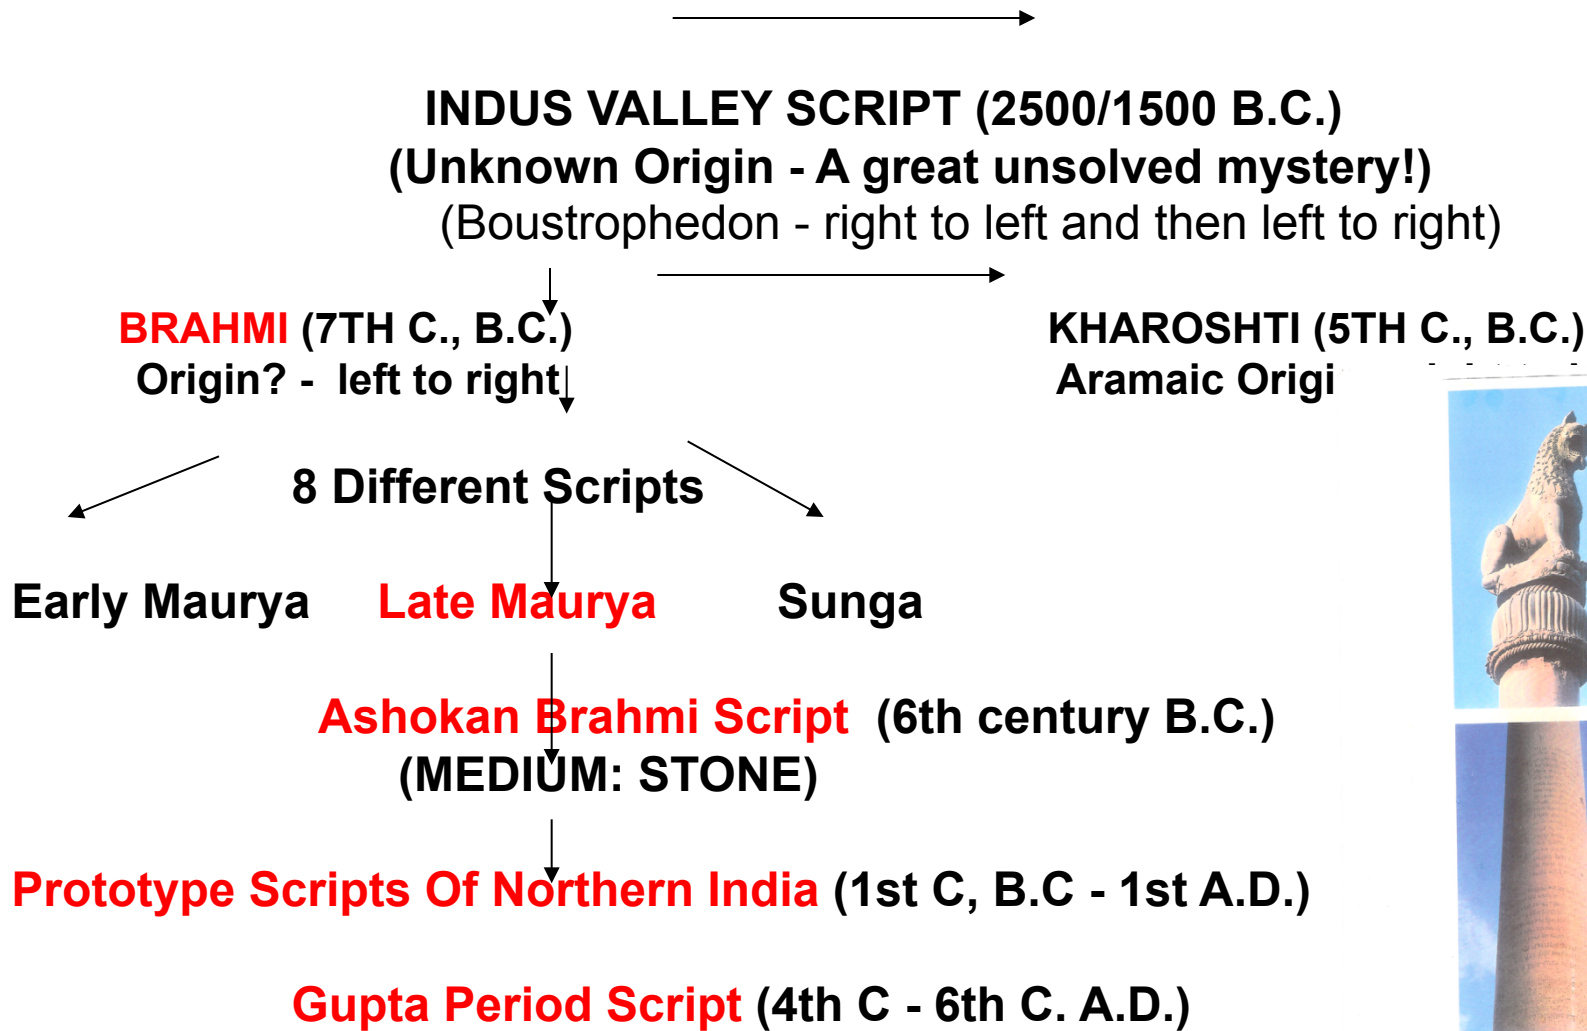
INDUS VALLEY SCRIPT (2500/1500 B.C.)
(Unknown Origin - A great unsolved mystery!)
(Boustrophedon - right to left and then left to right)

BRAHMI (7TH C., B.C.)
Origin? - left to right

KHAROSHTI (5TH C., B.C.)
Aramaic Origi

8 Different Scripts

Early Maurya

Late Maurya

Sunga

Ashokan Brahmi Script (6th century B.C.)
(MEDIUM: STONE)

Prototype Scripts Of Northern India (1st C, B.C - 1st A.D.)

Gupta Period Script (4th C - 6th C. A.D.)